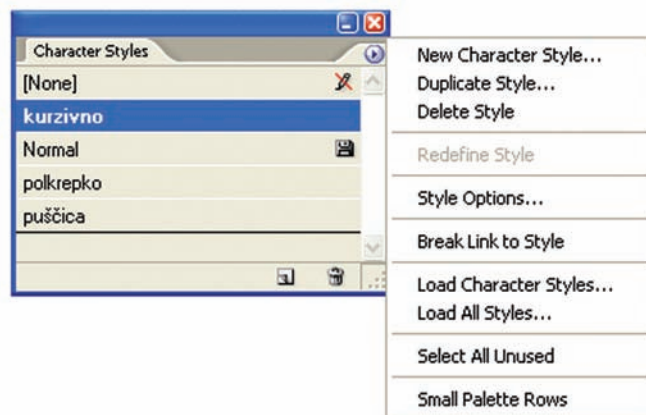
Character Styles

[None]

kurzivno

Normal

polkrepko

puščica

New Character Style...
Duplicate Style...
Delete Style

Redefine Style

Style Options...

Break Link to Style

Load Character Styles...
Load All Styles...

Select All Unused

Small Palette Rows